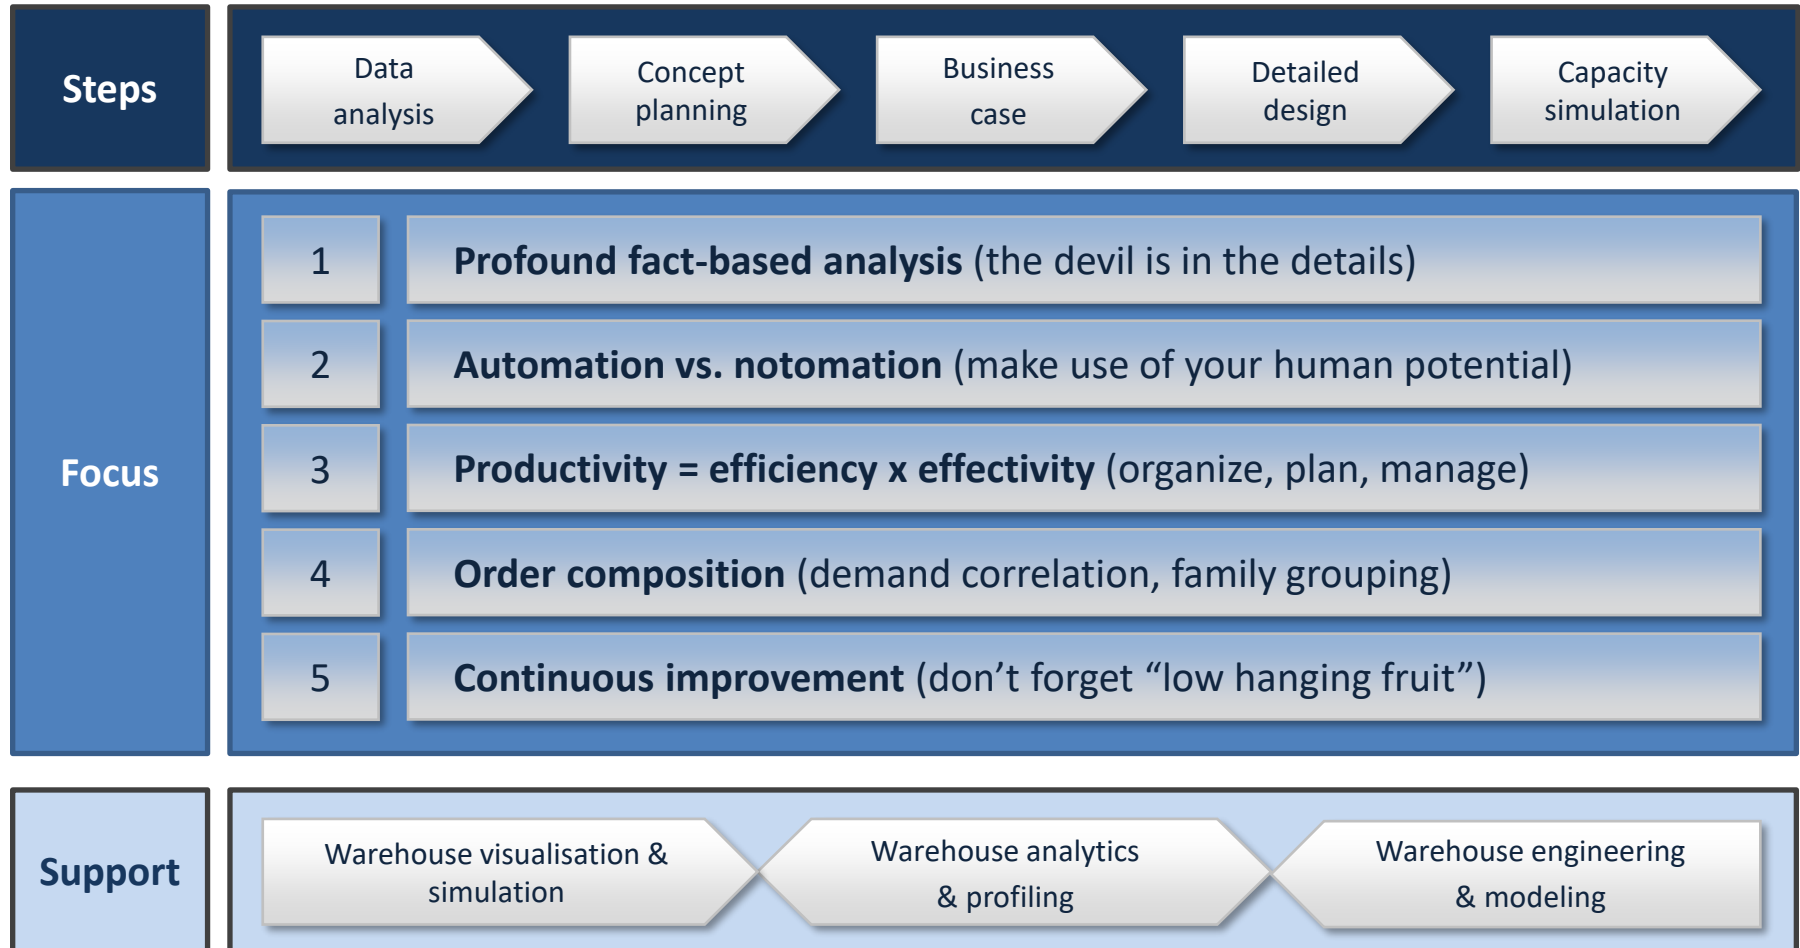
Steps

Data analysis

Concept planning

Business case

Detailed design

Capacity simulation

Focus

1 **Profound fact-based analysis** (the devil is in the details)

2 **Automation vs. notomation** (make use of your human potential)

3 **Productivity = efficiency x effectivity** (organize, plan, manage)

4 **Order composition** (demand correlation, family grouping)

5 **Continuous improvement** (don’t forget “low hanging fruit”)

Support

Warehouse visualisation & simulation

Warehouse analytics & profiling

Warehouse engineering & modeling